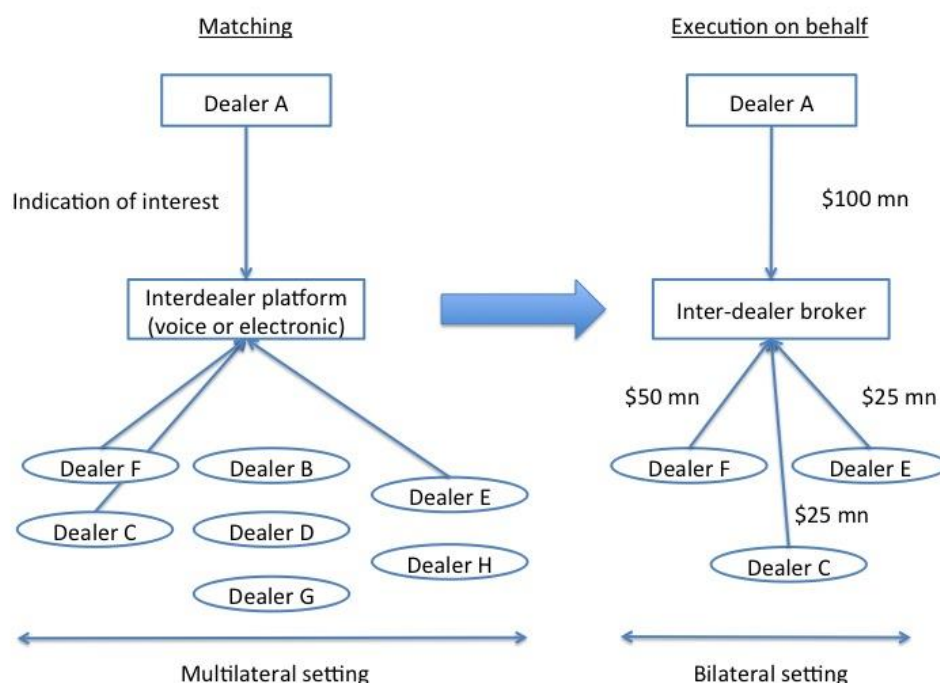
Matching

Dealer A

Indication of interest

Interdealer platform (voice or electronic)

Dealer F

Dealer B

Dealer E

Dealer C

Dealer D

Dealer H

Dealer G

Multilateral setting

Execution on behalf

Dealer A

$100 mn

Inter-dealer broker

$50 mn

$25 mn

Dealer F

Dealer E

$25 mn

Dealer C

Bilateral setting